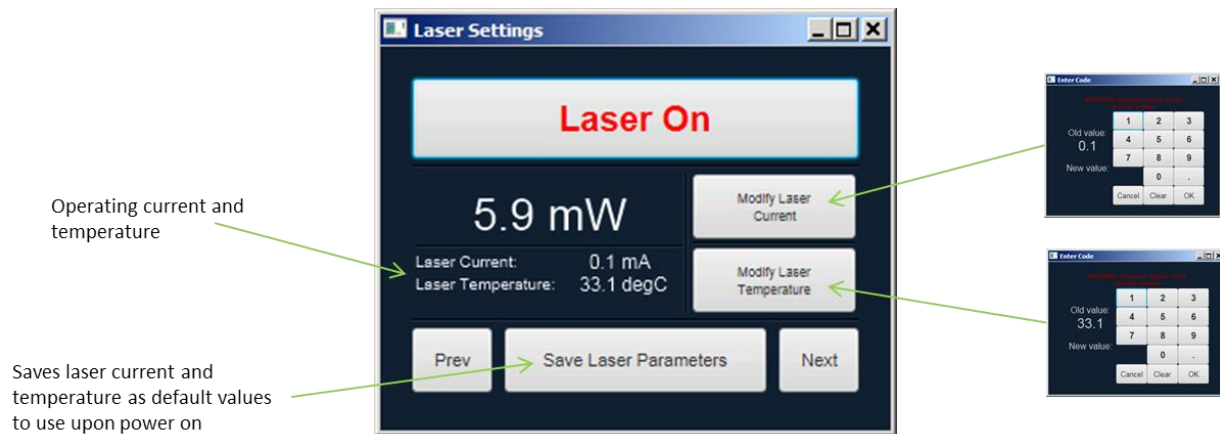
Laser Settings

Laser On

5.9 mW

Laser Current: 0.1 mA
Laser Temperature: 33.1 degC

Modify Laser Current

Modify Laser Temperature

Prev

Save Laser Parameters

Next

Operating current and temperature

Saves laser current and temperature as default values to use upon power on

Enter Code
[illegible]
Old value: 0.1
New value:
1 2 3
4 5 6
7 8 9
0 .
Cancel Clear OK

Enter Code
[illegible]
Old value: 33.1
New value:
1 2 3
4 5 6
7 8 9
0 .
Cancel Clear OK